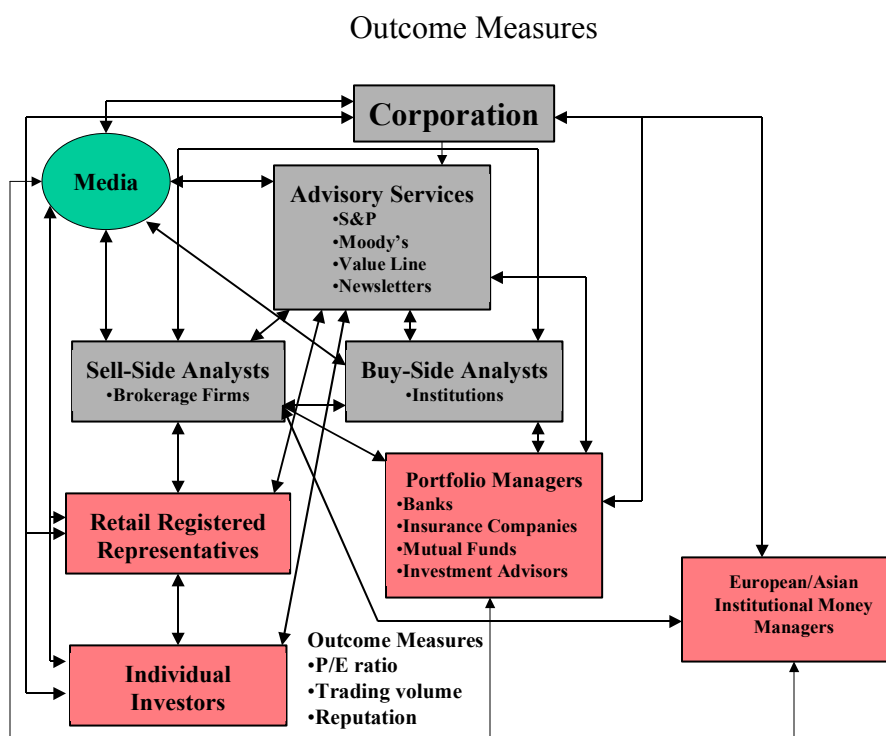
Outcome Measures

Corporation

Media

Advisory Services
•S&P
•Moody's
•Value Line
•Newsletters

Sell-Side Analysts
•Brokerage Firms

Buy-Side Analysts
•Institutions

Portfolio Managers
•Banks
•Insurance Companies
•Mutual Funds
•Investment Advisors

Retail Registered Representatives

European/Asian Institutional Money Managers

Individual Investors

Outcome Measures
•P/E ratio
•Trading volume
•Reputation